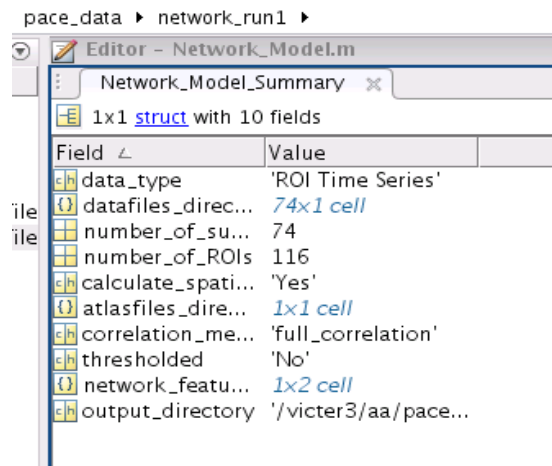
pace_data ▸ network_run1 ▸

Editor - Network_Model.m

Network_Model_Summary ×

1x1 struct with 10 fields

| Field △ | Value |
|---|---|
| data_type | 'ROI Time Series' |
| datafiles_direc... | 74x1 cell |
| number_of_su... | 74 |
| number_of_ROIs | 116 |
| calculate_spati... | 'Yes' |
| atlasfiles_dire... | 1x1 cell |
| correlation_me... | 'full_correlation' |
| thresholded | 'No' |
| network_featu... | 1x2 cell |
| output_directory | '/victer3/aa/pace... |

'ile
'ile